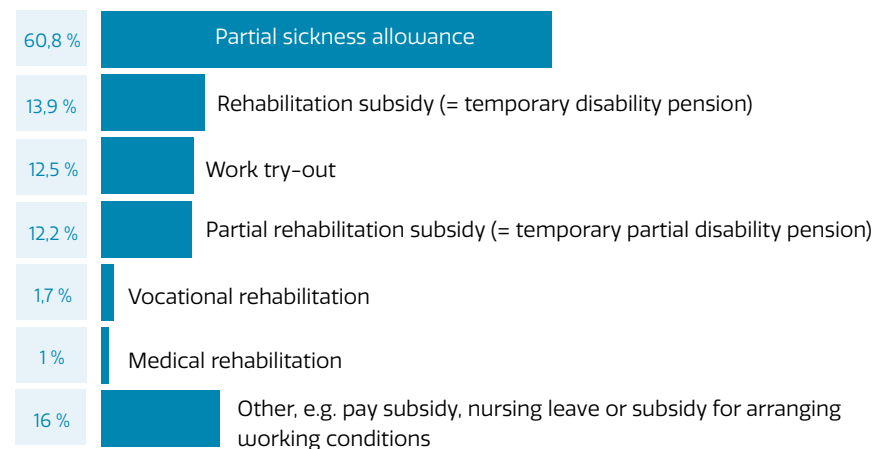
60,8 % Partial sickness allowance

13,9 % Rehabilitation subsidy (= temporary disability pension)

12,5 % Work try-out

12,2 % Partial rehabilitation subsidy (= temporary partial disability pension)

1,7 % Vocational rehabilitation

1 % Medical rehabilitation

16 % Other, e.g. pay subsidy, nursing leave or subsidy for arranging working conditions